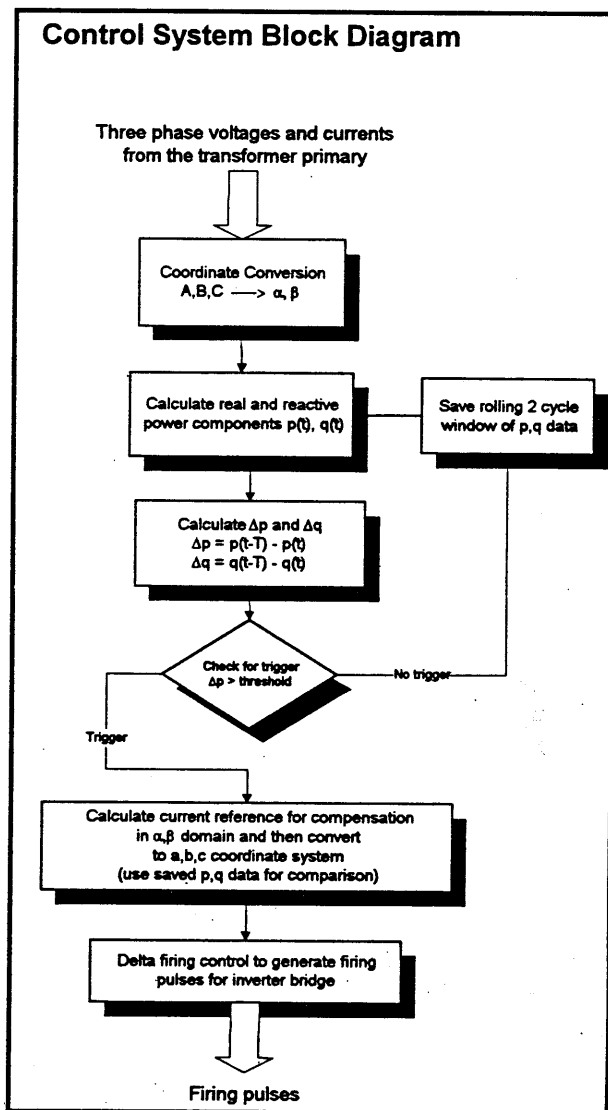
Control System Block Diagram

Three phase voltages and currents from the transformer primary

Coordinate Conversion
A,B,C $\longrightarrow$ $\alpha$, $\beta$

Calculate real and reactive power components p(t), q(t)

Save rolling 2 cycle window of p,q data

Calculate $\Delta p$ and $\Delta q$
$\Delta p$ = p(t-T) - p(t)
$\Delta q$ = q(t-T) - q(t)

Check for trigger
$\Delta p$ > threshold

No trigger

Trigger

Calculate current reference for compensation in $\alpha$,$\beta$ domain and then convert to a,b,c coordinate system (use saved p,q data for comparison)

Delta firing control to generate firing pulses for inverter bridge

Firing pulses